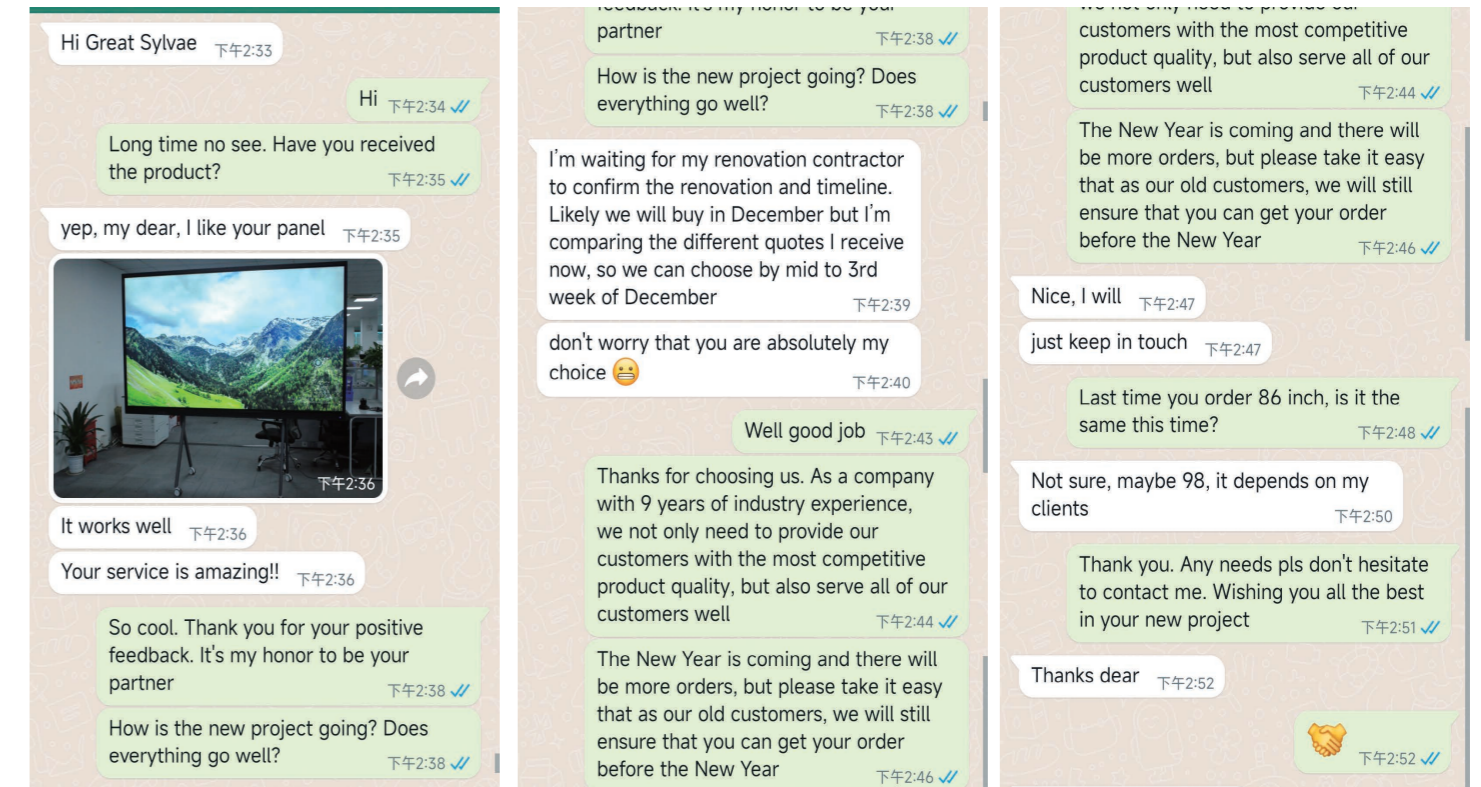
Hi Great Sylvae 下午2:33

Hi 下午2:34

Long time no see. Have you received the product? 下午2:35

yep, my dear, I like your panel 下午2:35

下午2:36

It works well 下午2:36

Your service is amazing!! 下午2:36

So cool. Thank you for your positive feedback. It's my honor to be your partner 下午2:38

How is the new project going? Does everything go well? 下午2:38

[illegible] partner 下午2:38

How is the new project going? Does everything go well? 下午2:38

I'm waiting for my renovation contractor to confirm the renovation and timeline. Likely we will buy in December but I'm comparing the different quotes I receive now, so we can choose by mid to 3rd week of December 下午2:39

don't worry that you are absolutely my choice 😬 下午2:40

Well good job 下午2:43

Thanks for choosing us. As a company with 9 years of industry experience, we not only need to provide our customers with the most competitive product quality, but also serve all of our customers well 下午2:44

The New Year is coming and there will be more orders, but please take it easy that as our old customers, we will still ensure that you can get your order before the New Year 下午2:46

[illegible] customers with the most competitive product quality, but also serve all of our customers well 下午2:44

The New Year is coming and there will be more orders, but please take it easy that as our old customers, we will still ensure that you can get your order before the New Year 下午2:46

Nice, I will 下午2:47

just keep in touch 下午2:47

Last time you order 86 inch, is it the same this time? 下午2:48

Not sure, maybe 98, it depends on my clients 下午2:50

Thank you. Any needs pls don't hesitate to contact me. Wishing you all the best in your new project 下午2:51

Thanks dear 下午2:52

🤝 下午2:52